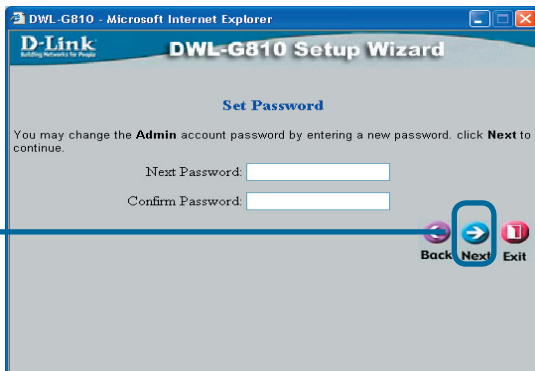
DWL-G810 - Microsoft Internet Explorer

D-Link
Building Networks for People

DWL-G810 Setup Wizard

Set Password

You may change the **Admin** account password by entering a new password. click **Next** to continue.

Next Password:

Confirm Password:

Back Next Exit